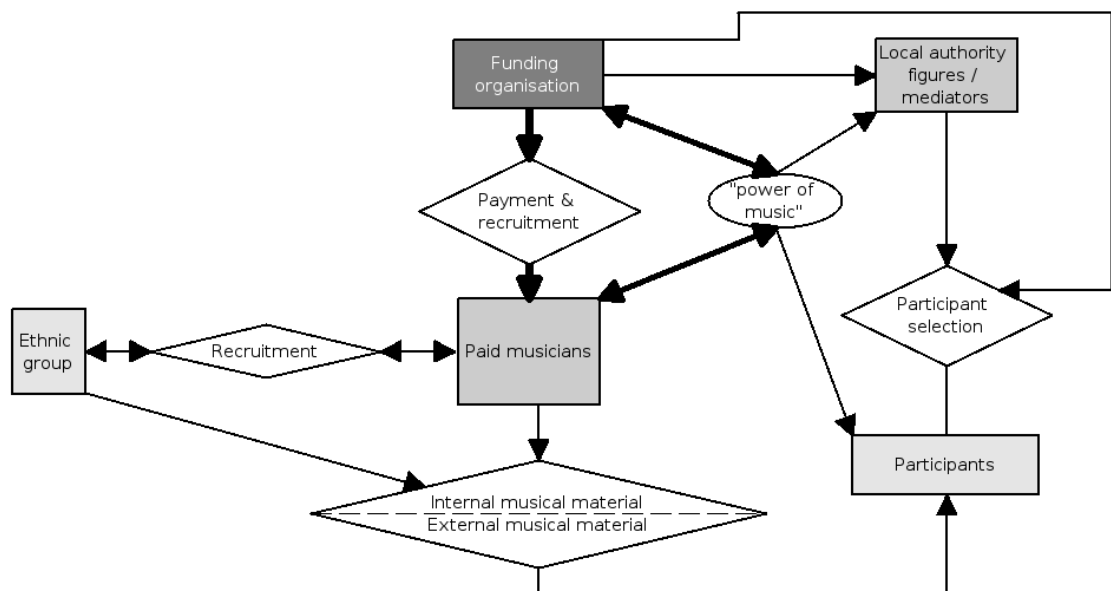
Funding organisation

Local authority figures / mediators

Payment & recruitment

"power of music"

Participant selection

Ethnic group

Recruitment

Paid musicians

Participants

Internal musical material

External musical material